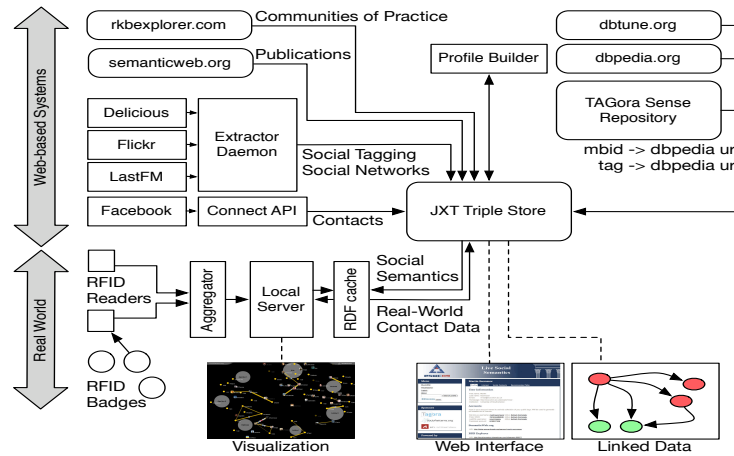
Web-based Systems

Real World

rkbexplorer.com

Communities of Practice

semanticweb.org

Publications

Profile Builder

dbtune.org

dbpedia.org

TAGora Sense Repository

mbid -> dbpedia ur

tag -> dbpedia ur

Delicious

Flickr

LastFM

Extractor Daemon

Social Tagging Social Networks

Facebook

Connect API

Contacts

JXT Triple Store

RFID Readers

Aggregator

Local Server

RDF cache

Social Semantics

Real-World Contact Data

RFID Badges

Visualization

Web Interface

Linked Data